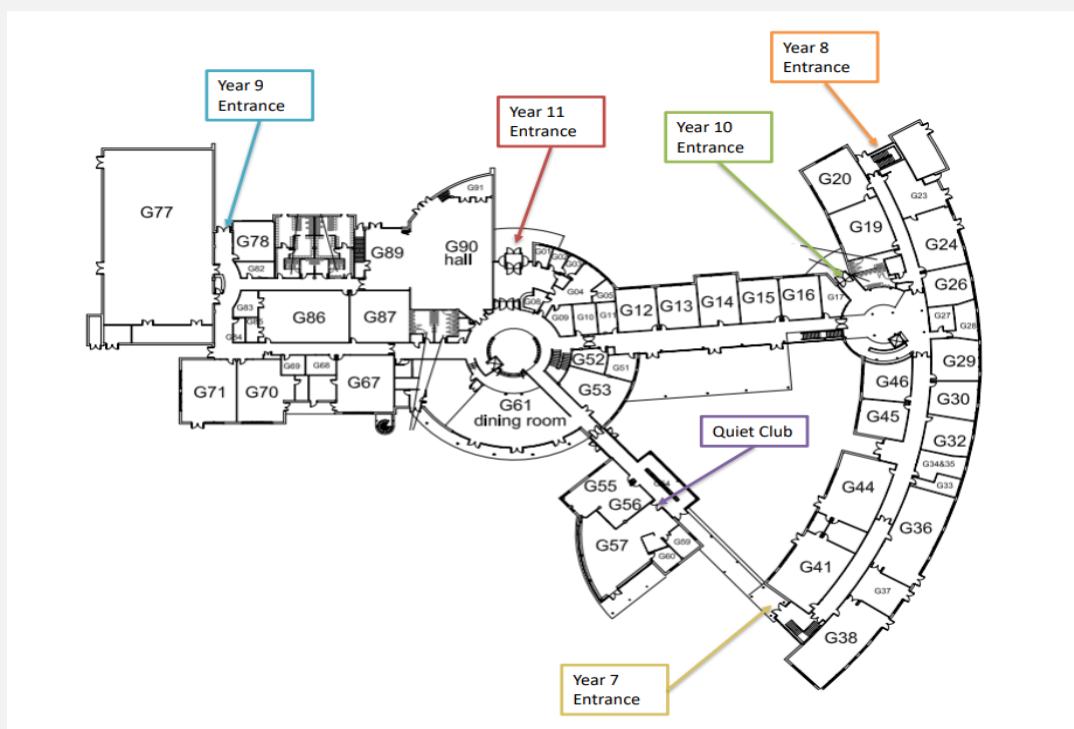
Year 9 Entrance

Year 11 Entrance

Year 10 Entrance

Year 8 Entrance

G77

G78

G82

G89

G91

G90 hall

G83

G84

G86

G87

G71

G70

G69

G68

G67

G61 dining room

G01

G02

G03

G04

G05

G08

G09

G10

G11

G12

G13

G14

G15

G16

G17

G52

G51

G53

G20

G23

G19

G24

G26

G27

G28

G29

G46

G30

G45

G32

G34&35

G33

G44

G36

G41

G37

G38

Quiet Club

G55

G54

G56

G57

G59

G60

Year 7 Entrance